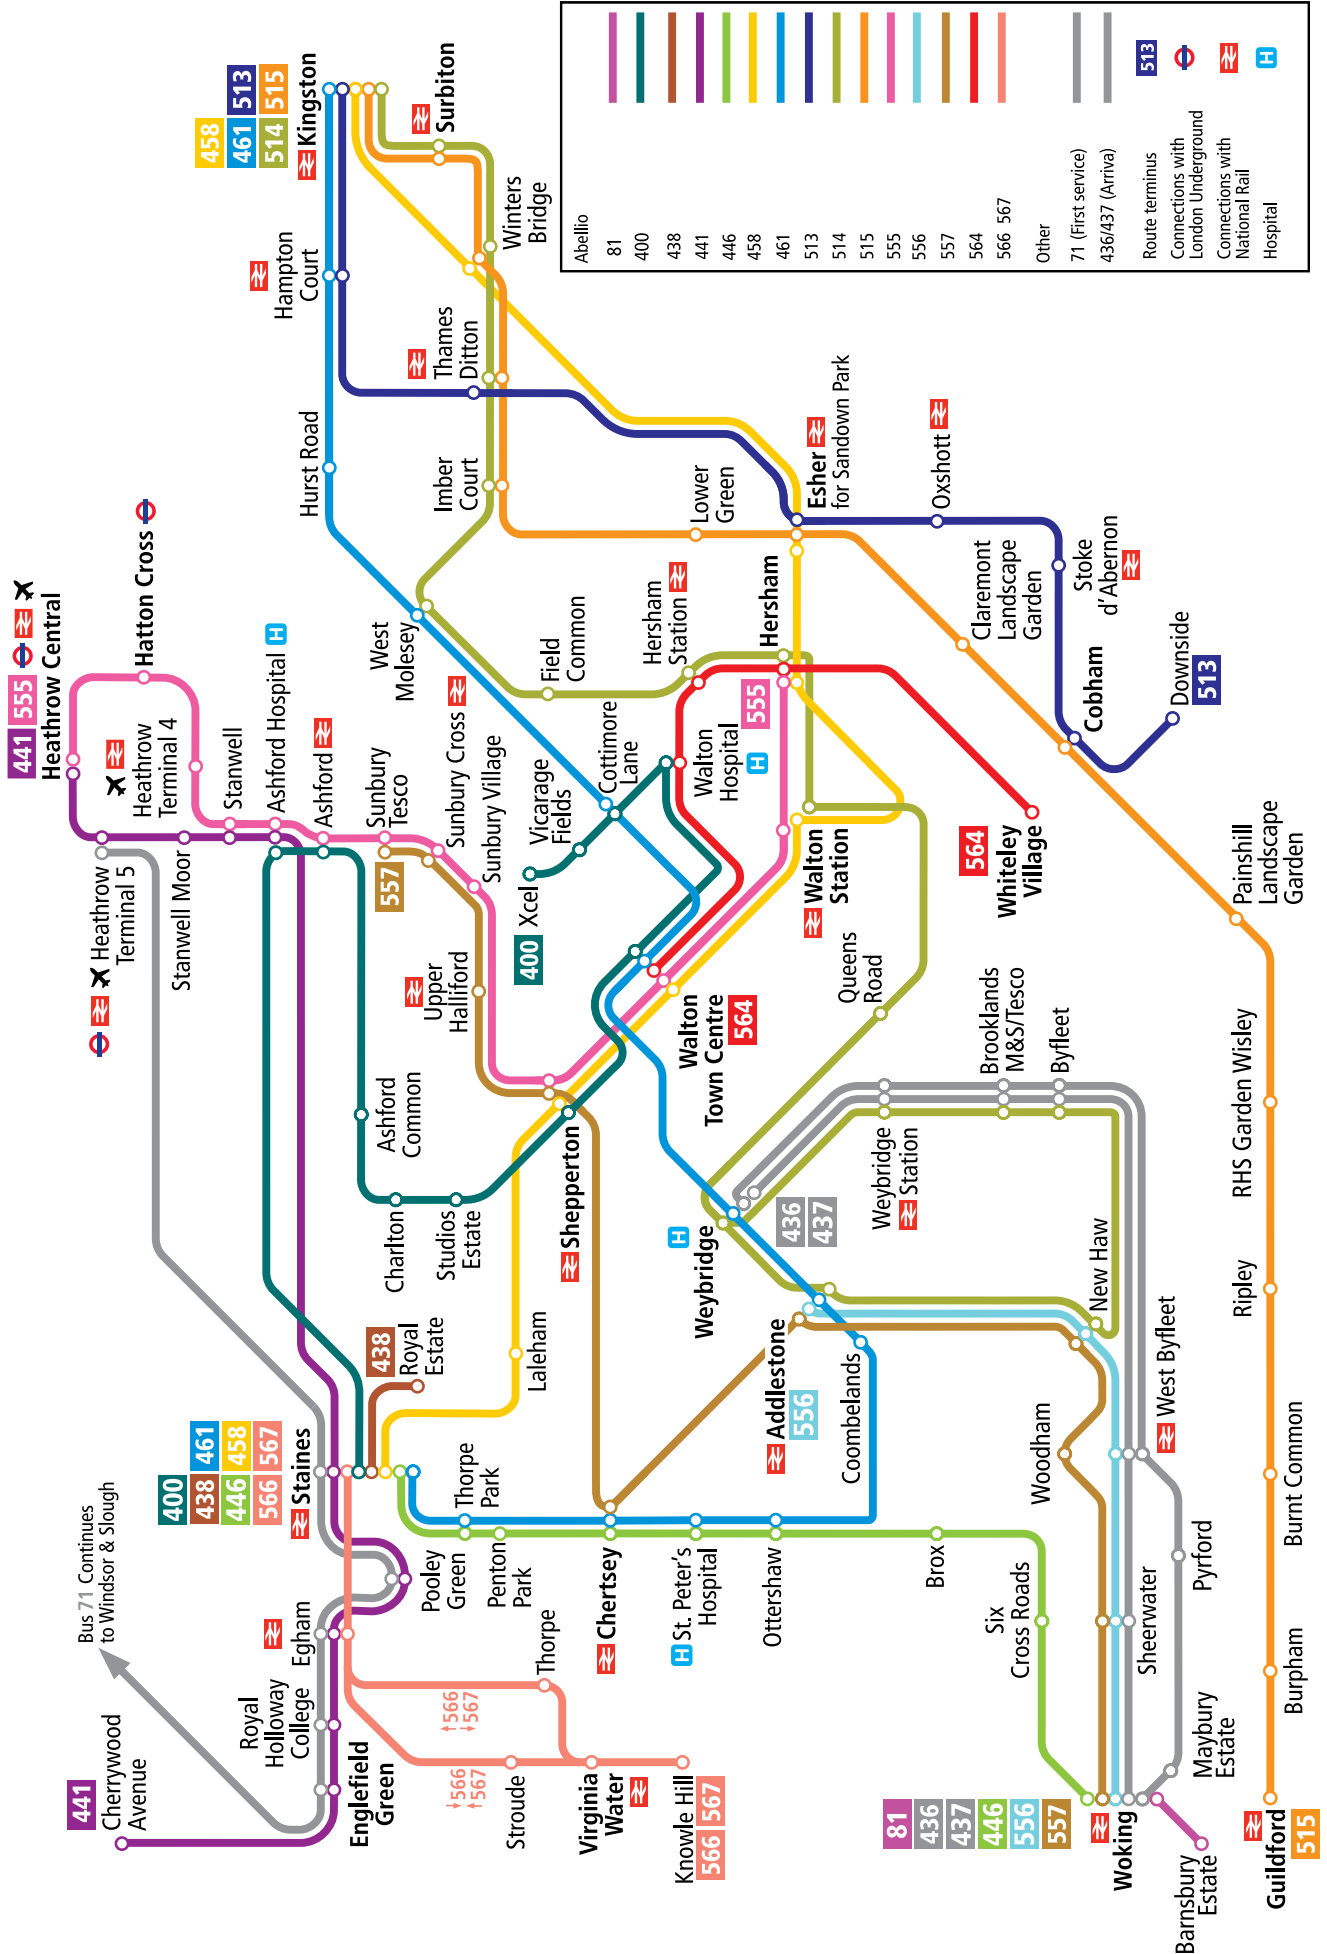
Abellio
81
400
438
441
446
458
461
513
514
515
555
556
557
564
566 567
Other
71 (First service)
436/437 (Arriva)
513 Route terminus
Connections with London Underground
Connections with National Rail
Hospital

458 461 514 513 515 Kingston
Surbiton
Winters Bridge
Hampton Court
Thames Ditton
Hurst Road
Imber Court
Lower Green
Esher for Sandown Park
Oxshott
Claremont Landscape Garden
Stoke d'Abernon
Cobham
Downside 513
441 555 Heathrow Central
Hatton Cross
Heathrow Terminal 4
Stanwell
Ashford Hospital
Ashford
Sunbury Tesco
Sunbury Cross
Sunbury Village
West Molesey
Field Common
Hersham Station
Hersham
555
Walton Hospital
Cottimore Lane
Vicarage Fields
Xcel
400
564 Whiteley Village
Walton Station
Painshill Landscape Garden
Heathrow Terminal 5
Stanwell Moor
557
Upper Halliford
Walton Town Centre 564
Queens Road
Brooklands M&S/Tesco
Byfleet
Ashford Common
Charlton
Studios Estate
Shepperton
Weybridge
436 437
Weybridge Station
RHS Garden Wisley
Ripley
Laleham
438 Royal Estate
Addlestone 556
New Haw
Coombelands
West Byfleet
Burnt Common
400 438 446 566 461 458 567 Staines
Thorpe Park
Woodham
Bus 71 Continues to Windsor & Slough
Pooley Green
Penton Park
Chertsey
St. Peter's Hospital
Ottershaw
Brox
Pyrford
Egham
Thorpe
Six Cross Roads
Sheerwater
Royal Holloway College
566 567
Maybury Estate
Burpham
441 Cherrywood Avenue
Englefield Green
566 567
Stroude
Virginia Water
Knowle Hill 566 567
81 436 437 446 556 557
Woking
Barnsbury Estate
Guildford 515